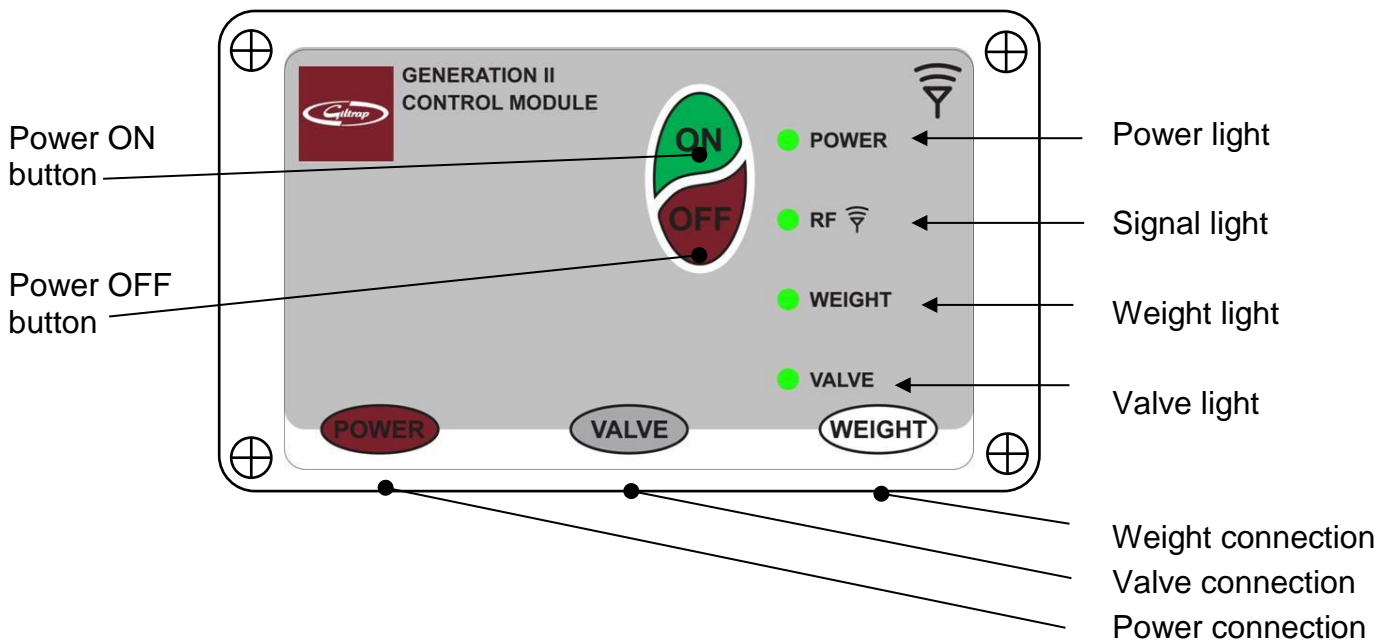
Giltrap

GENERATION II
CONTROL MODULE

ON

OFF

POWER

RF

WEIGHT

VALVE

POWER

VALVE

WEIGHT

Power ON button

Power OFF button

Power light

Signal light

Weight light

Valve light

Weight connection

Valve connection

Power connection